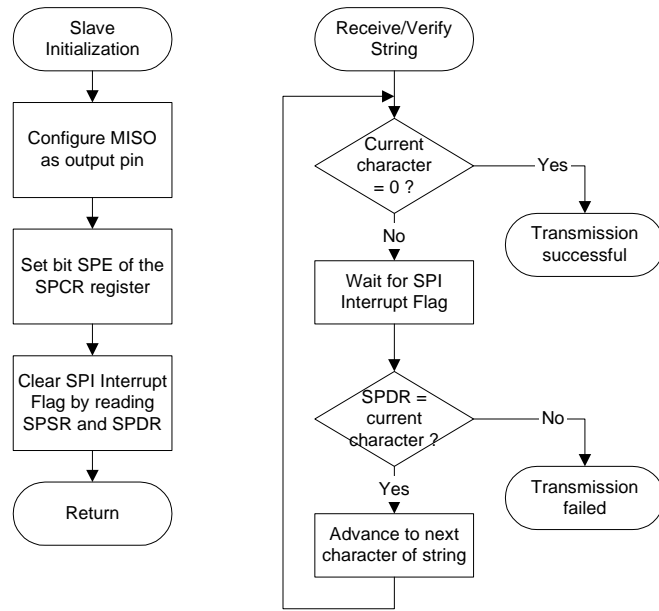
Slave Initialization

Configure MISO as output pin

Set bit SPE of the SPCR register

Clear SPI Interrupt Flag by reading SPSR and SPDR

Return

Receive/Verify String

Current character = 0 ?

Yes

Transmission successful

No

Wait for SPI Interrupt Flag

SPDR = current character ?

No

Transmission failed

Yes

Advance to next character of string